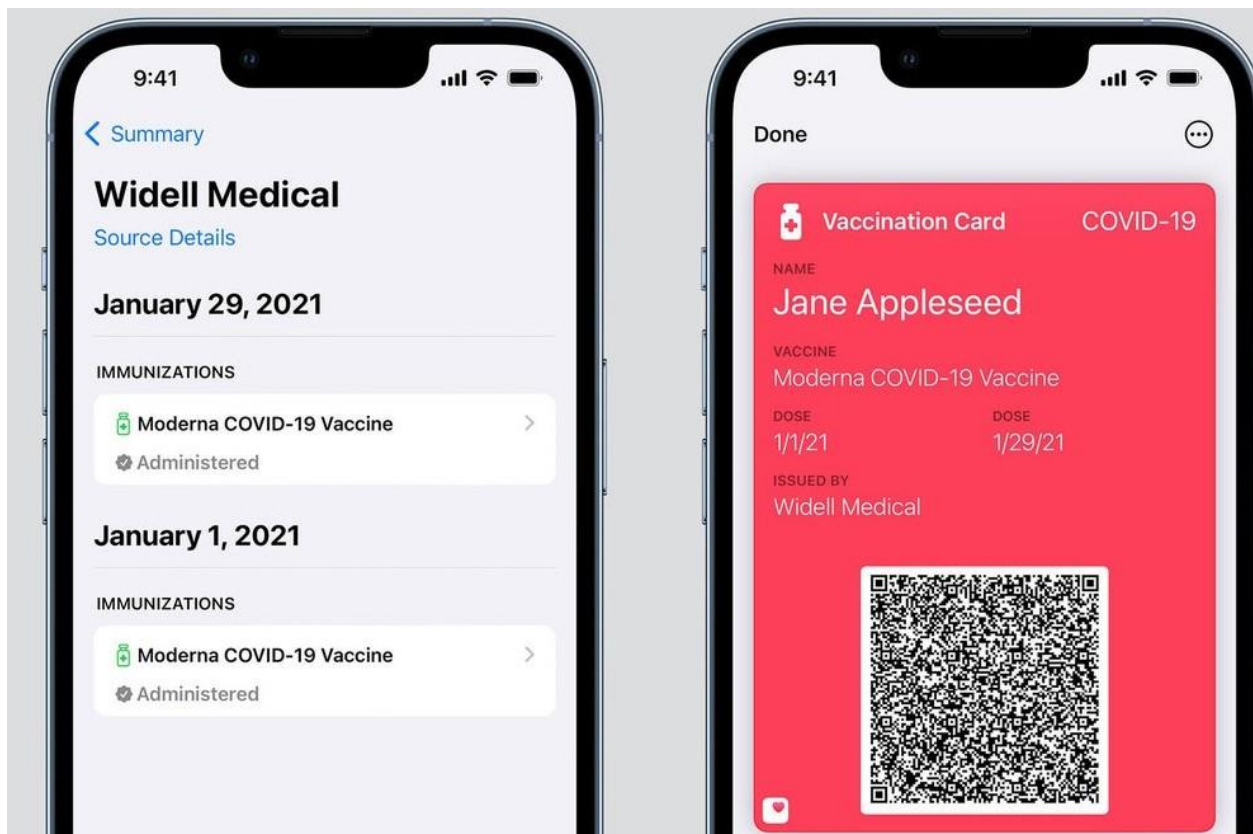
9:41

Summary

Widell Medical

Source Details

January 29, 2021

IMMUNIZATIONS

Moderna COVID-19 Vaccine

Administered

January 1, 2021

IMMUNIZATIONS

Moderna COVID-19 Vaccine

Administered

9:41

Done

Vaccination Card COVID-19

NAME

Jane Appleseed

VACCINE

Moderna COVID-19 Vaccine

DOSE

1/1/21

DOSE

1/29/21

ISSUED BY

Widell Medical